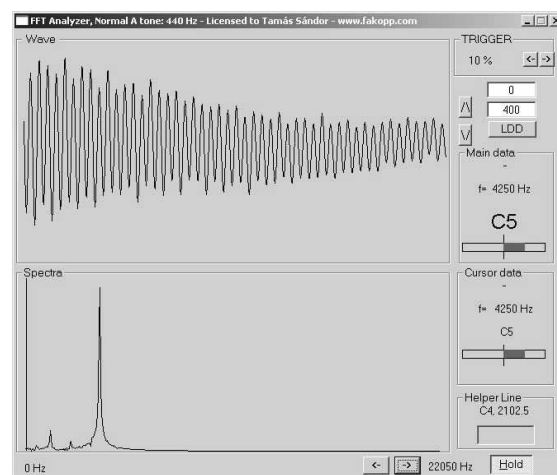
FFT Analyzer, Normal A tone: 440 Hz - Licensed to Tamás Sándor - www.fakopp.com

Wave

TRIGGER
10 %
<- ->

0
400
LDD

Main data
-
f= 4250 Hz
C5

Spectra

Cursor data
-
f= 4250 Hz
C5

Helper Line
C4, 2102.5

0 Hz
<- ->
22050 Hz
Hold